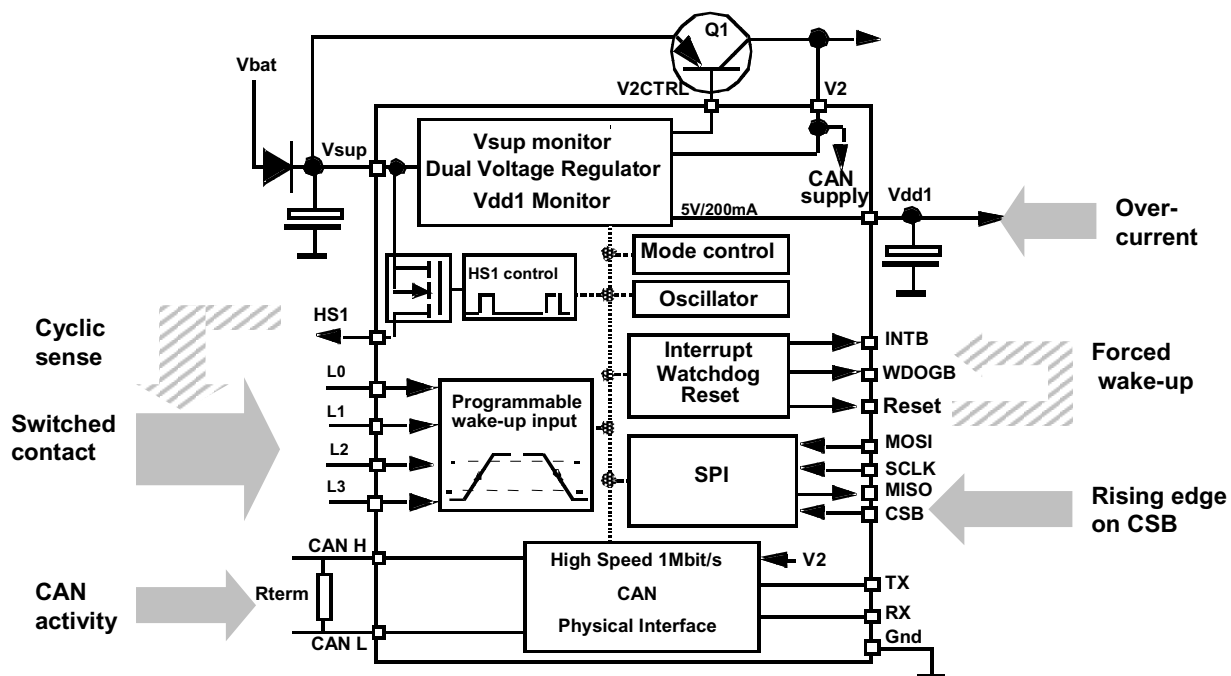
Q1
Vbat
V2CTRL
V2
Vsup
Vsup monitor
Dual Voltage Regulator
Vdd1 Monitor
CAN supply
5V/200mA
Vdd1
Over-current
Mode control
HS1 control
Oscillator
Cyclic sense
HS1
INTB
Interrupt Watchdog Reset
WDOGB
Forced wake-up
Reset
L0
L1
Programmable wake-up input
Switched contact
L2
L3
MOSI
SCLK
SPI
MISO
CSB
Rising edge on CSB
CAN H
High Speed 1Mbit/s
V2
CAN
TX
CAN activity
Rterm
RX
Physical Interface
CAN L
Gnd